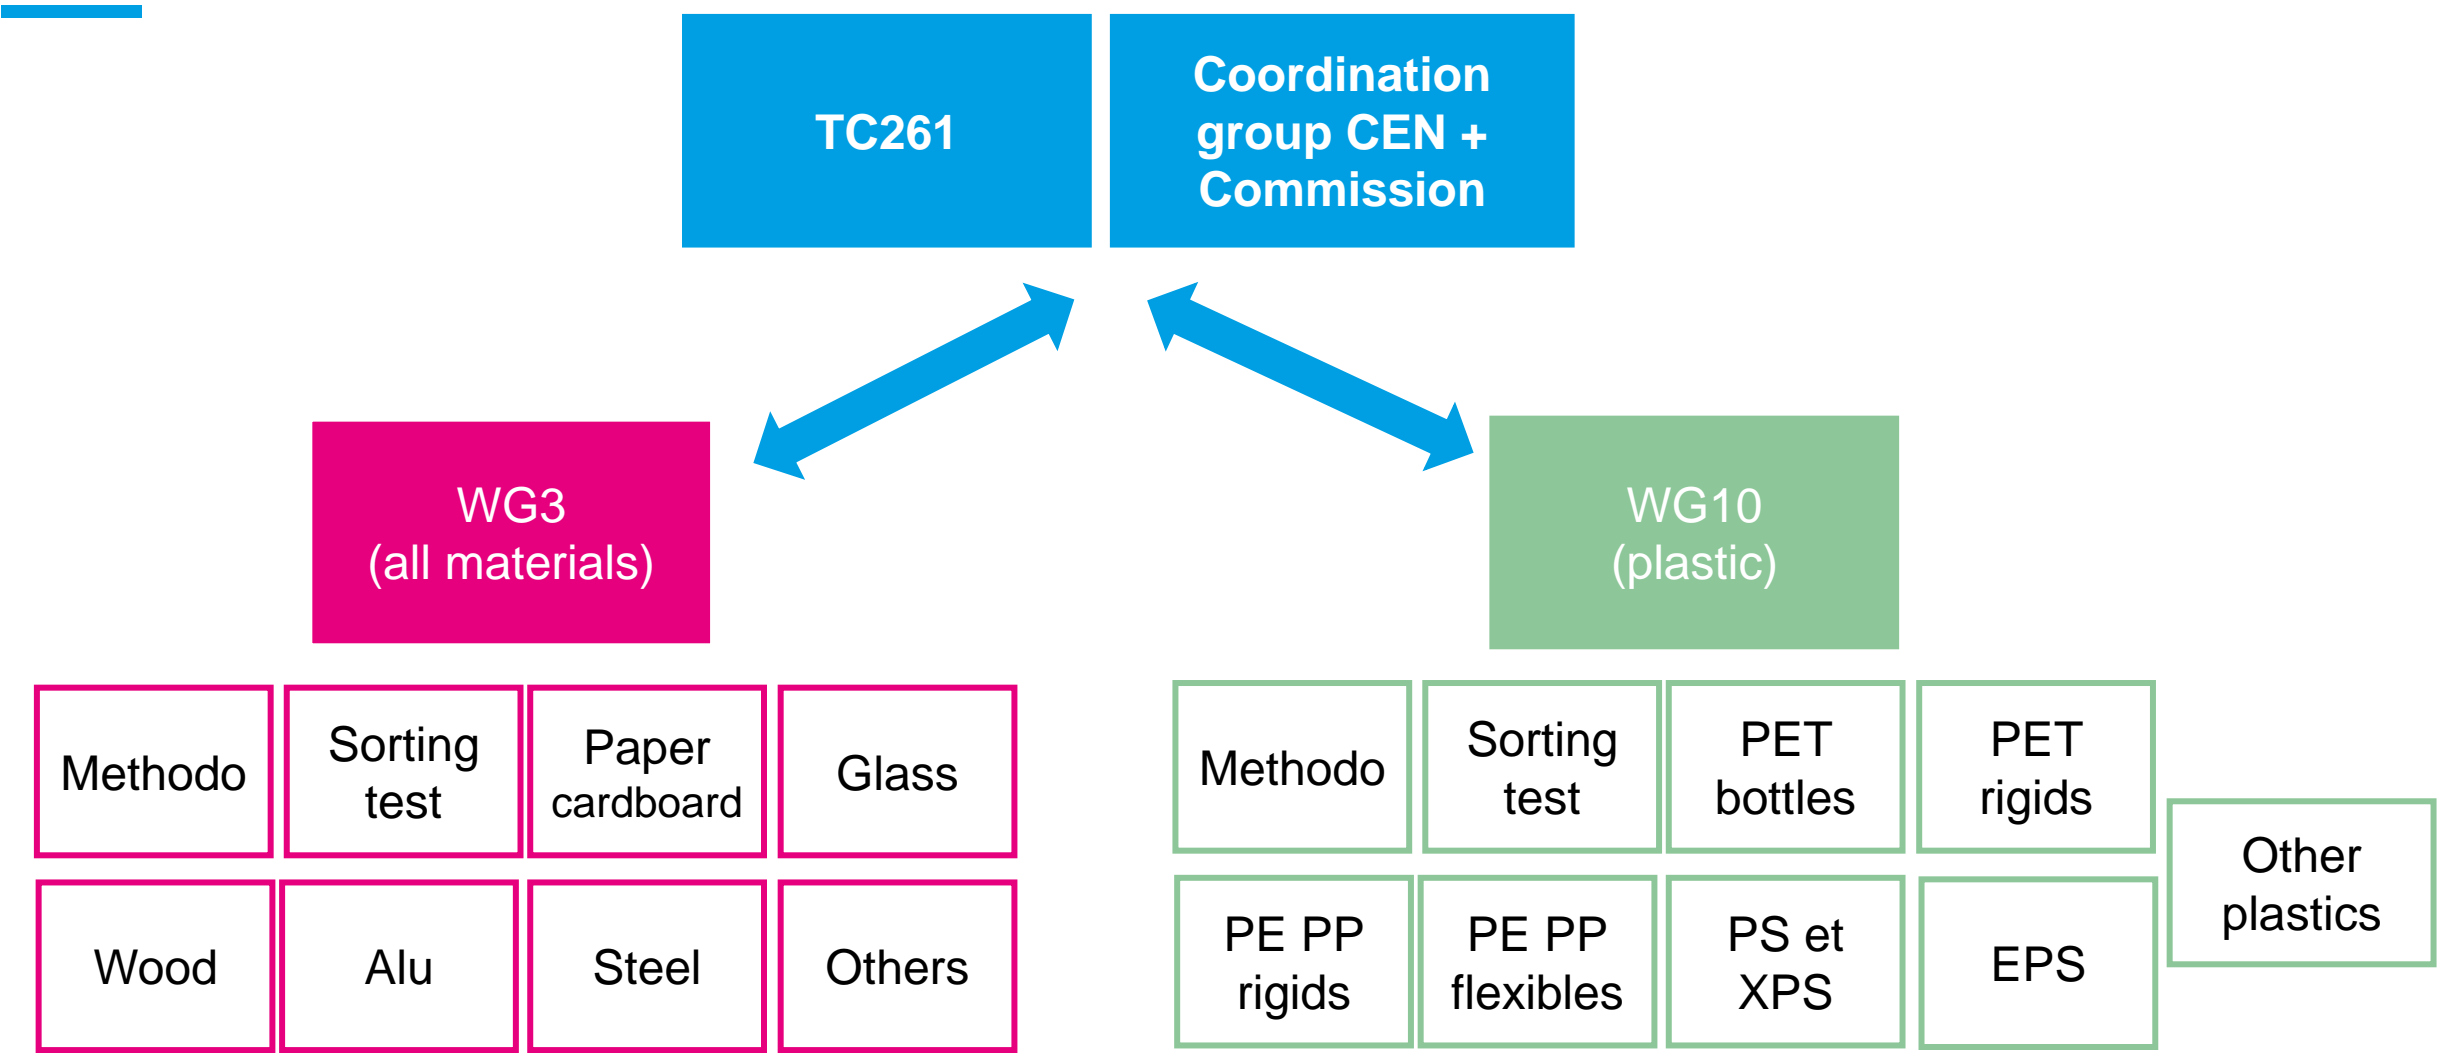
TC261

Coordination group CEN + Commission

WG3
(all materials)

WG10
(plastic)

| Methodo | Sorting test | Paper cardboard | Glass |
|---|---|---|---|
| Wood | Alu | Steel | Others |

| Methodo | Sorting test | PET bottles | PET rigids |
|---|---|---|---|
| PE PP rigids | PE PP flexibles | PS et XPS | EPS |

Other plastics